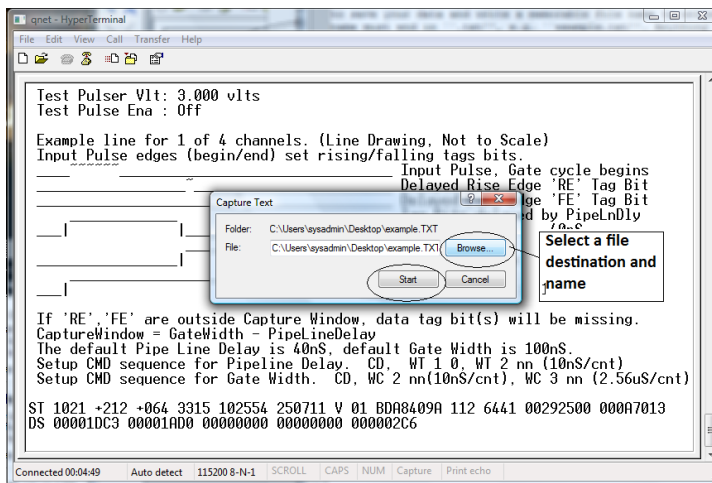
qnet - HyperTerminal

File Edit View Call Transfer Help

Test Pulser Vlt: 3.000 vlts
Test Pulse Ena : Off

Example line for 1 of 4 channels. (Line Drawing, Not to Scale)
Input Pulse edges (begin/end) set rising/falling tags bits.
Input Pulse, Gate cycle begins
Delayed Rise Edge 'RE' Tag Bit
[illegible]ge 'FE' Tag Bit
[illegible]ed by PipeLnDly

Capture Text

Folder: C:\Users\sysadmin\Desktop\example.TXT

File: C:\Users\sysadmin\Desktop\example.TXT

Browse...

Start

Cancel

Select a file destination and name

If 'RE','FE' are outside Capture Window, data tag bit(s) will be missing.
CaptureWindow = GateWidth - PipeLineDelay
The default Pipe Line Delay is 40nS, default Gate Width is 100nS.
Setup CMD sequence for Pipeline Delay. CD, WT 1 0, WT 2 nn (10nS/cnt)
Setup CMD sequence for Gate Width. CD, WC 2 nn(10nS/cnt), WC 3 nn (2.56uS/cnt)

ST 1021 +212 +064 3315 102554 250711 V 01 BDA8409A 112 6441 00292500 000A7013
DS 00001DC3 00001AD0 00000000 00000000 000002C6

Connected 00:04:49 Auto detect 115200 8-N-1 SCROLL CAPS NUM Capture Print echo